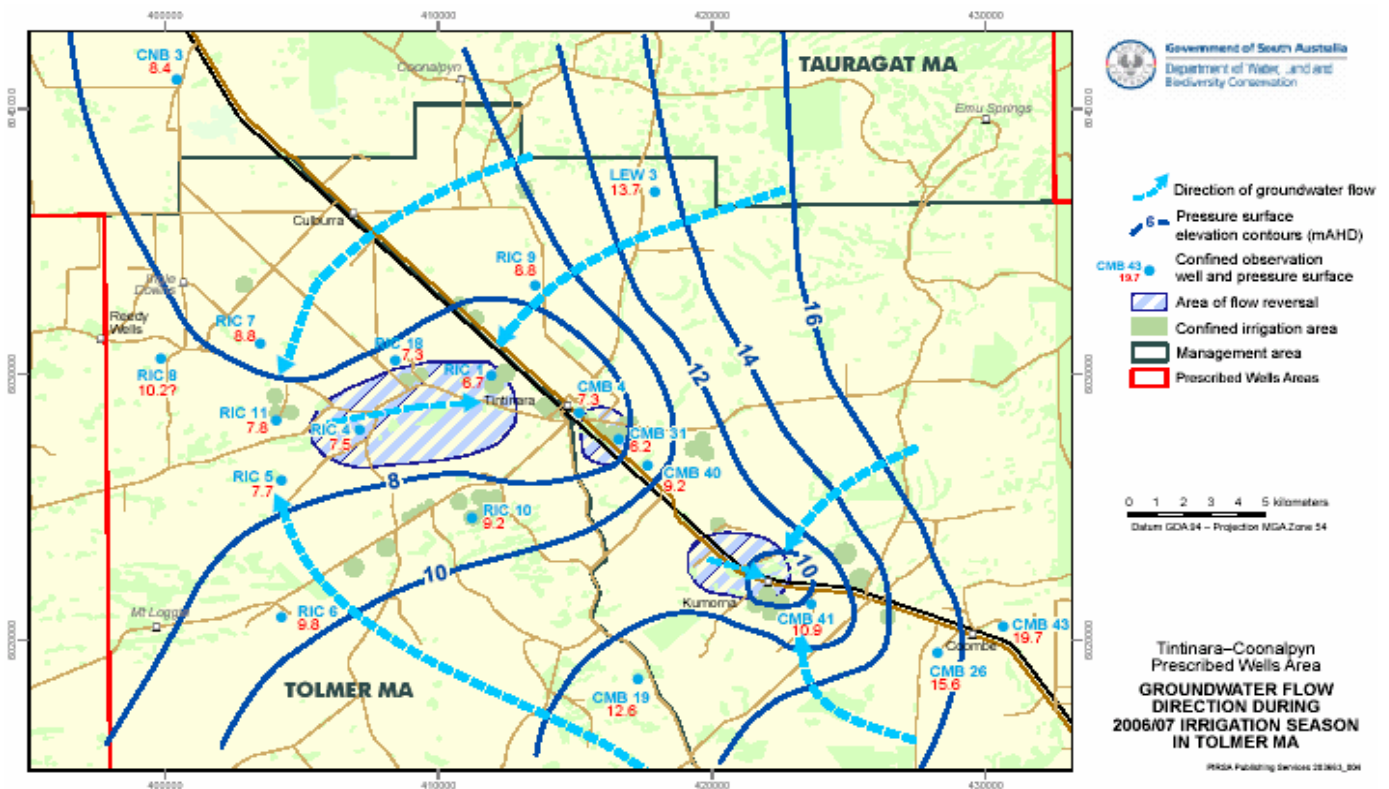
400000
410000
420000
430000

Government of South Australia
Department of Water, Land and Biodiversity Conservation

TAURAGAT MA

CNB 3
8.4

Coonalpyn

Emu Springs

6040000

LEW 3
13.7

Culburra

RIC 9
8.8

Wale Downs

Reedy Wells

RIC 7
8.8

RIC 18
7.3

RIC 8
10.2?

RIC 1
6.7

CMB 4
7.3

Tintinara

RIC 11
7.8

RIC 4
7.5

CMB 31
8.2

CMB 40
9.2

RIC 5
7.7

8

RIC 10
9.2

12

14

16

10

10

Mt Lagge

RIC 6
9.8

Kumorna

CMB 41
10.9

Coombe

CMB 43
19.7

CMB 26
15.6

CMB 19
12.6

TOLMER MA

Direction of groundwater flow

6 Pressure surface elevation contours (mAHD)

CMB 43
19.7
Confined observation well and pressure surface

Area of flow reversal

Confined irrigation area

Management area

Prescribed Wells Areas

0 1 2 3 4 5 kilometers

Datum GDA 94 – Projection MGA Zone 54

Tintinara–Coonalpyn
Prescribed Wells Area

GROUNDWATER FLOW DIRECTION DURING 2006/07 IRRIGATION SEASON IN TOLMER MA

PIRSA Publishing Services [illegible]